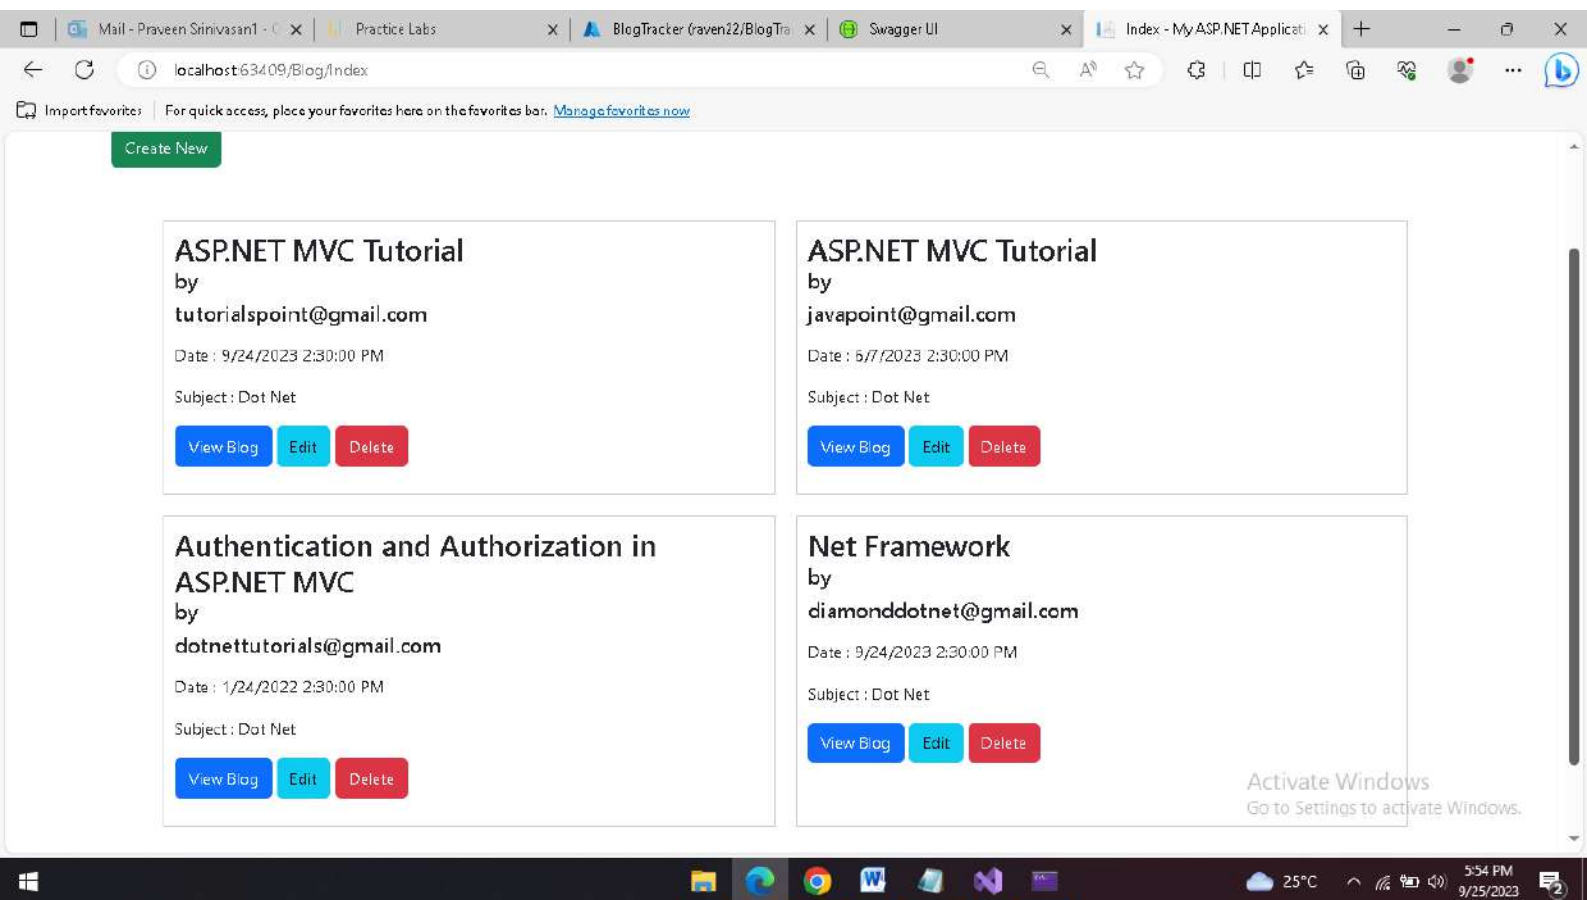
Mail - Praveen Srinivasan1 - C
Practice Labs
BlogTracker (raven22/BlogTra
Swagger UI
Index - My ASP.NET Applicati

localhost:63409/Blog/Index

Import favorites | For quick access, place your favorites here on the favorites bar. Manage favorites now

Create New

ASP.NET MVC Tutorial
by
tutorialspoint@gmail.com

Date : 9/24/2023 2:30:00 PM

Subject : Dot Net

View Blog Edit Delete

ASP.NET MVC Tutorial
by
javapoint@gmail.com

Date : 6/7/2023 2:30:00 PM

Subject : Dot Net

View Blog Edit Delete

Authentication and Authorization in ASP.NET MVC
by
dotnettutorials@gmail.com

Date : 1/24/2022 2:30:00 PM

Subject : Dot Net

View Blog Edit Delete

Net Framework
by
diamonddotnet@gmail.com

Date : 9/24/2023 2:30:00 PM

Subject : Dot Net

View Blog Edit Delete

Activate Windows
Go to Settings to activate Windows.

25°C
5:54 PM
9/25/2023